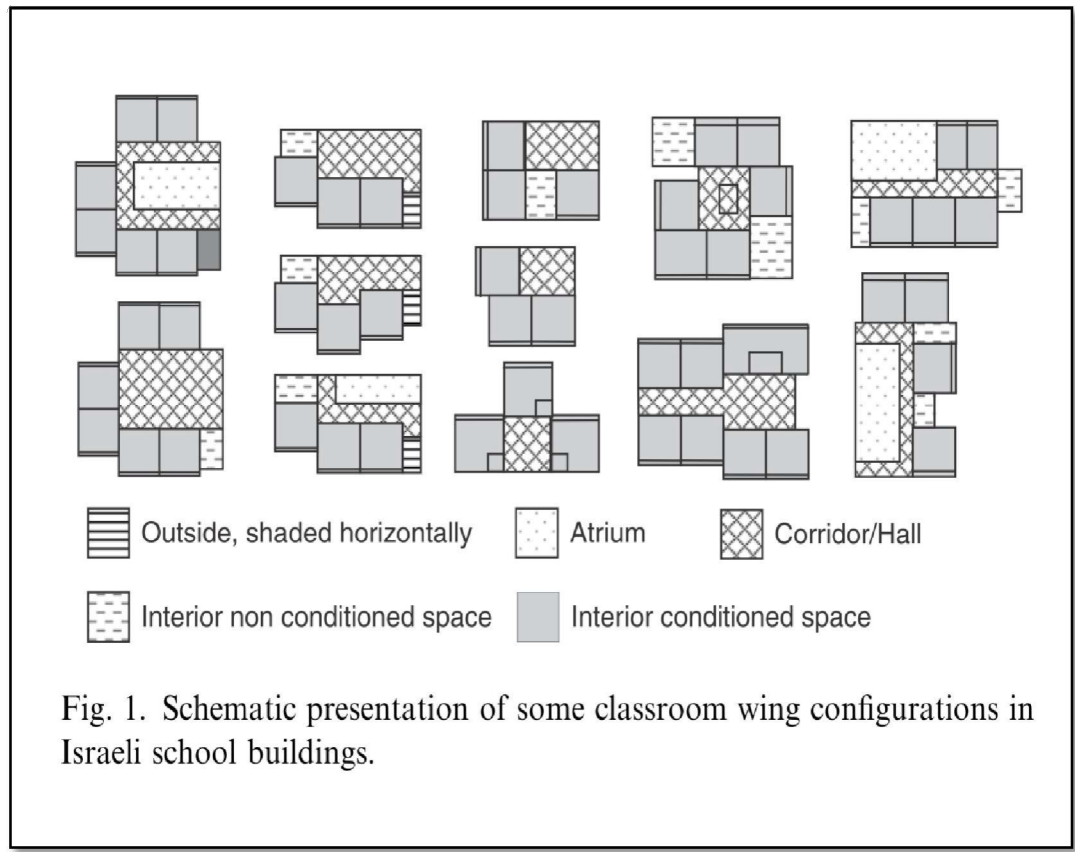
Outside, shaded horizontally

Atrium

Corridor/Hall

Interior non conditioned space

Interior conditioned space

Fig. 1. Schematic presentation of some classroom wing configurations in Israeli school buildings.